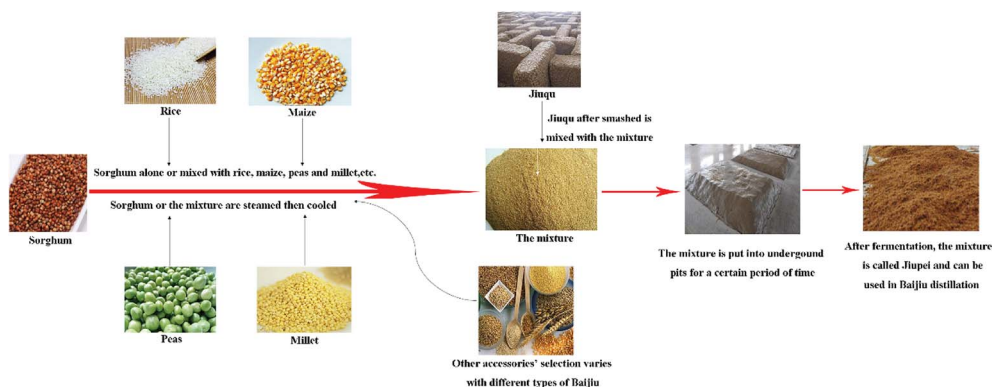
Rice

Maize

Jinqu

Jiuqu after smashed is mixed with the mixture

Sorghum alone or mixed with rice, maize, peas and millet,etc.

Sorghum or the mixture are steamed then cooled

Sorghum

The mixture

The mixture is put into undergound pits for a certain period of time

After fermentation, the mixture is called Jiupei and can be used in Baijiu distillation

Peas

Millet

Other accessories' selection varies with different types of Baijiu